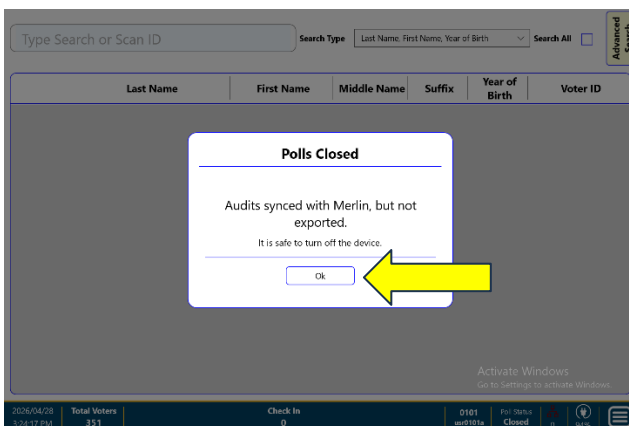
Type Search or Scan ID

Search Type Last Name, First Name, Year of Birth Search All

Advanced Search

| Last Name | First Name | Middle Name | Suffix | Year of Birth | Voter ID |
|---|---|---|---|---|---|

Polls Closed

Audits synced with Merlin, but not exported.

It is safe to turn off the device.

Ok

Activate Windows
Go to Settings to activate Windows.

2026/04/28 3:24:17 PM Total Voters 351 Check In 0 0101 usr0101a Poll Status Closed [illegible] 94%